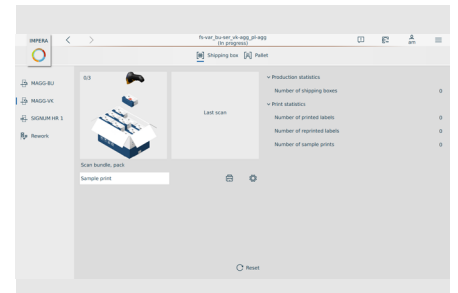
IMPERA

fs-var_bu-ser_vk-agg_pl-agg
(In progress)

am

Shipping box
Pallet

MAGG-BU
MAGG-VK
SIGNUM HR 1
Rework

0/3

Last scan

Production statistics
Number of shipping boxes 0
Print statistics
Number of printed labels 0
Number of reprinted labels 0
Number of sample prints 0

Scan bundle, pack
Sample print

Reset